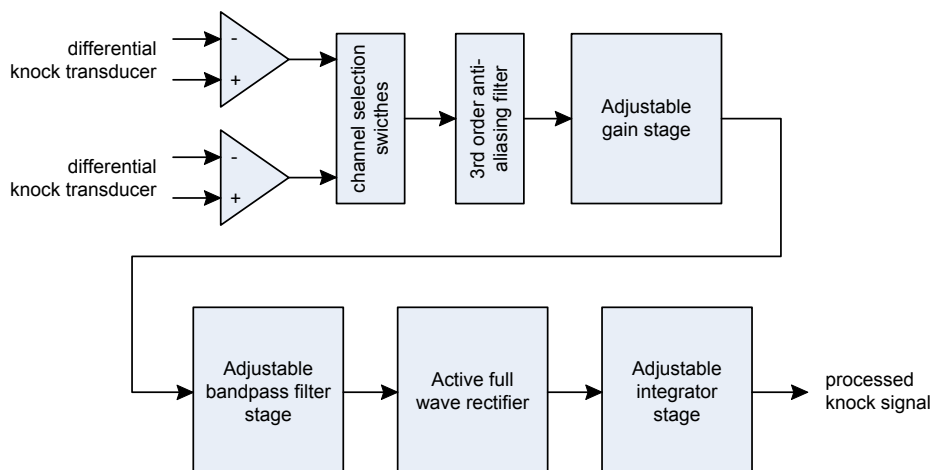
differential knock transducer

-

+

differential knock transducer

-

+

channel selection swicthes

3rd order anti-aliasing filter

Adjustable gain stage

Adjustable bandpass filter stage

Active full wave rectifier

Adjustable integrator stage

processed knock signal